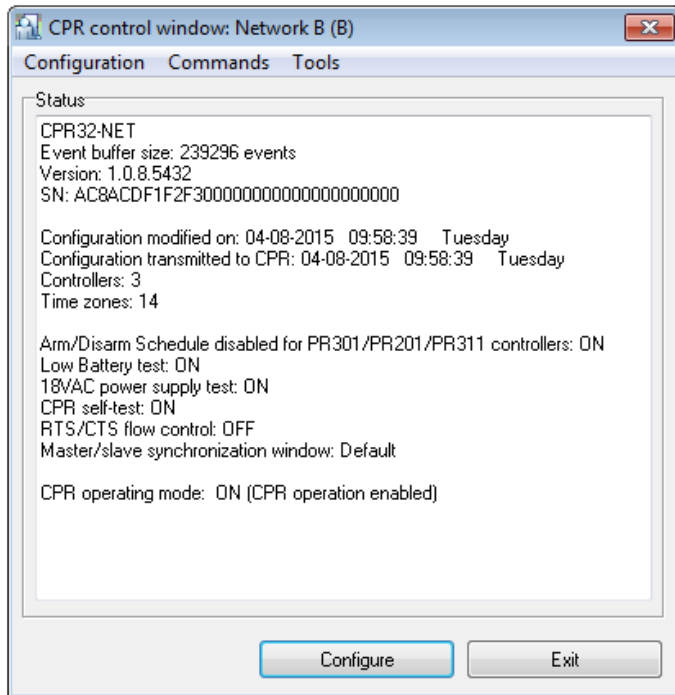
CPR control window: Network B (B)

Configuration Commands Tools

Status

CPR32-NET
Event buffer size: 239296 events
Version: 1.0.8.5432
SN: AC8ACDF1F2F30000000000000000000

Configuration modified on: 04-08-2015 09:58:39 Tuesday
Configuration transmitted to CPR: 04-08-2015 09:58:39 Tuesday
Controllers: 3
Time zones: 14

Arm/Disarm Schedule disabled for PR301/PR201/PR311 controllers: ON
Low Battery test: ON
18VAC power supply test: ON
CPR self-test: ON
RTS/CTS flow control: OFF
Master/slave synchronization window: Default

CPR operating mode: ON (CPR operation enabled)

Configure

Exit